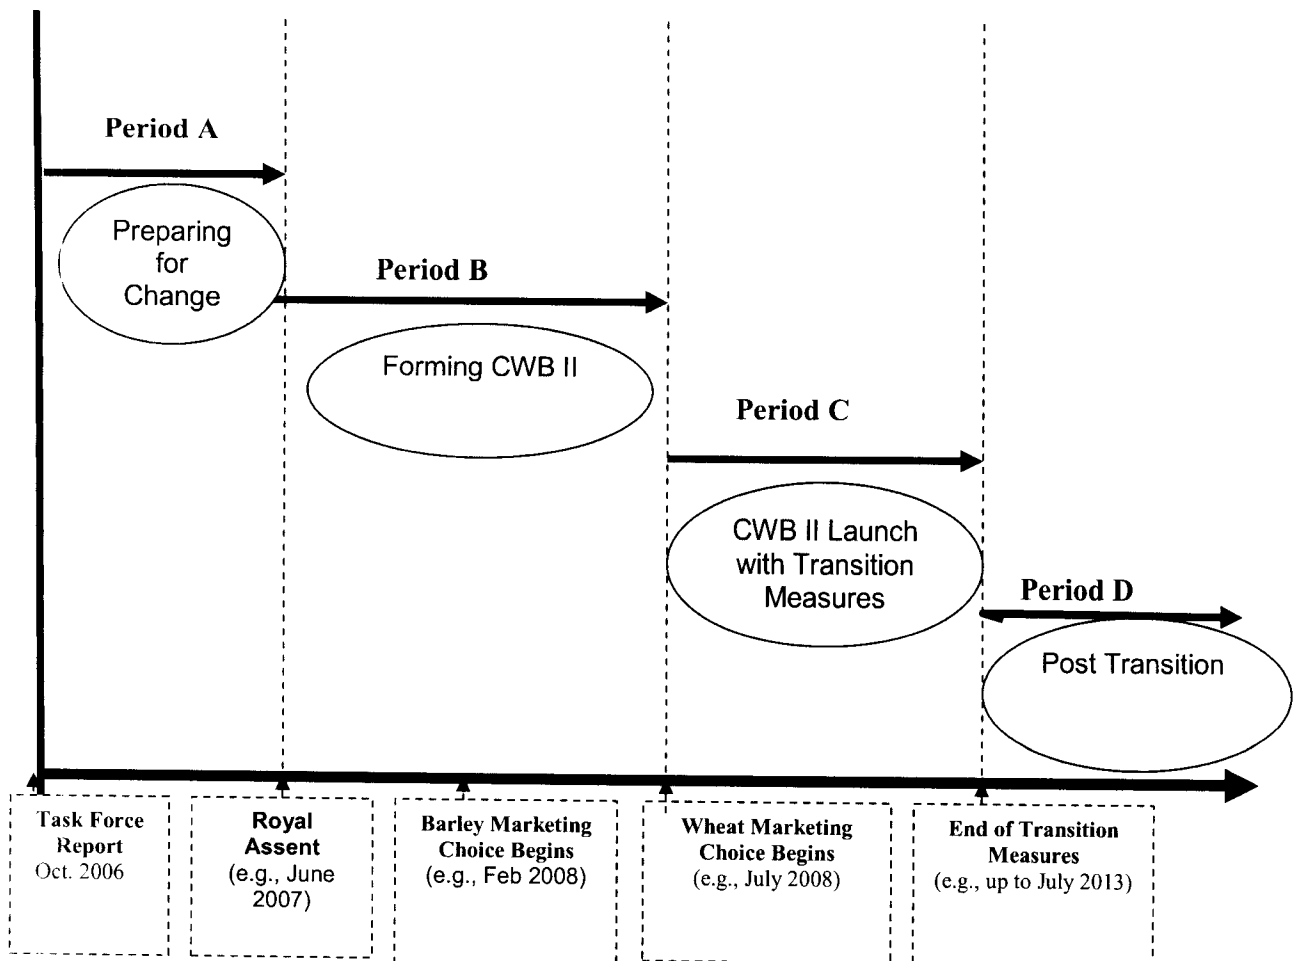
Period A

Preparing for Change

Period B

Forming CWB II

Period C

CWB II Launch with Transition Measures

Period D

Post Transition

Task Force Report
Oct. 2006

Royal Assent
(e.g., June 2007)

Barley Marketing Choice Begins
(e.g., Feb 2008)

Wheat Marketing Choice Begins
(e.g., July 2008)

End of Transition Measures
(e.g., up to July 2013)